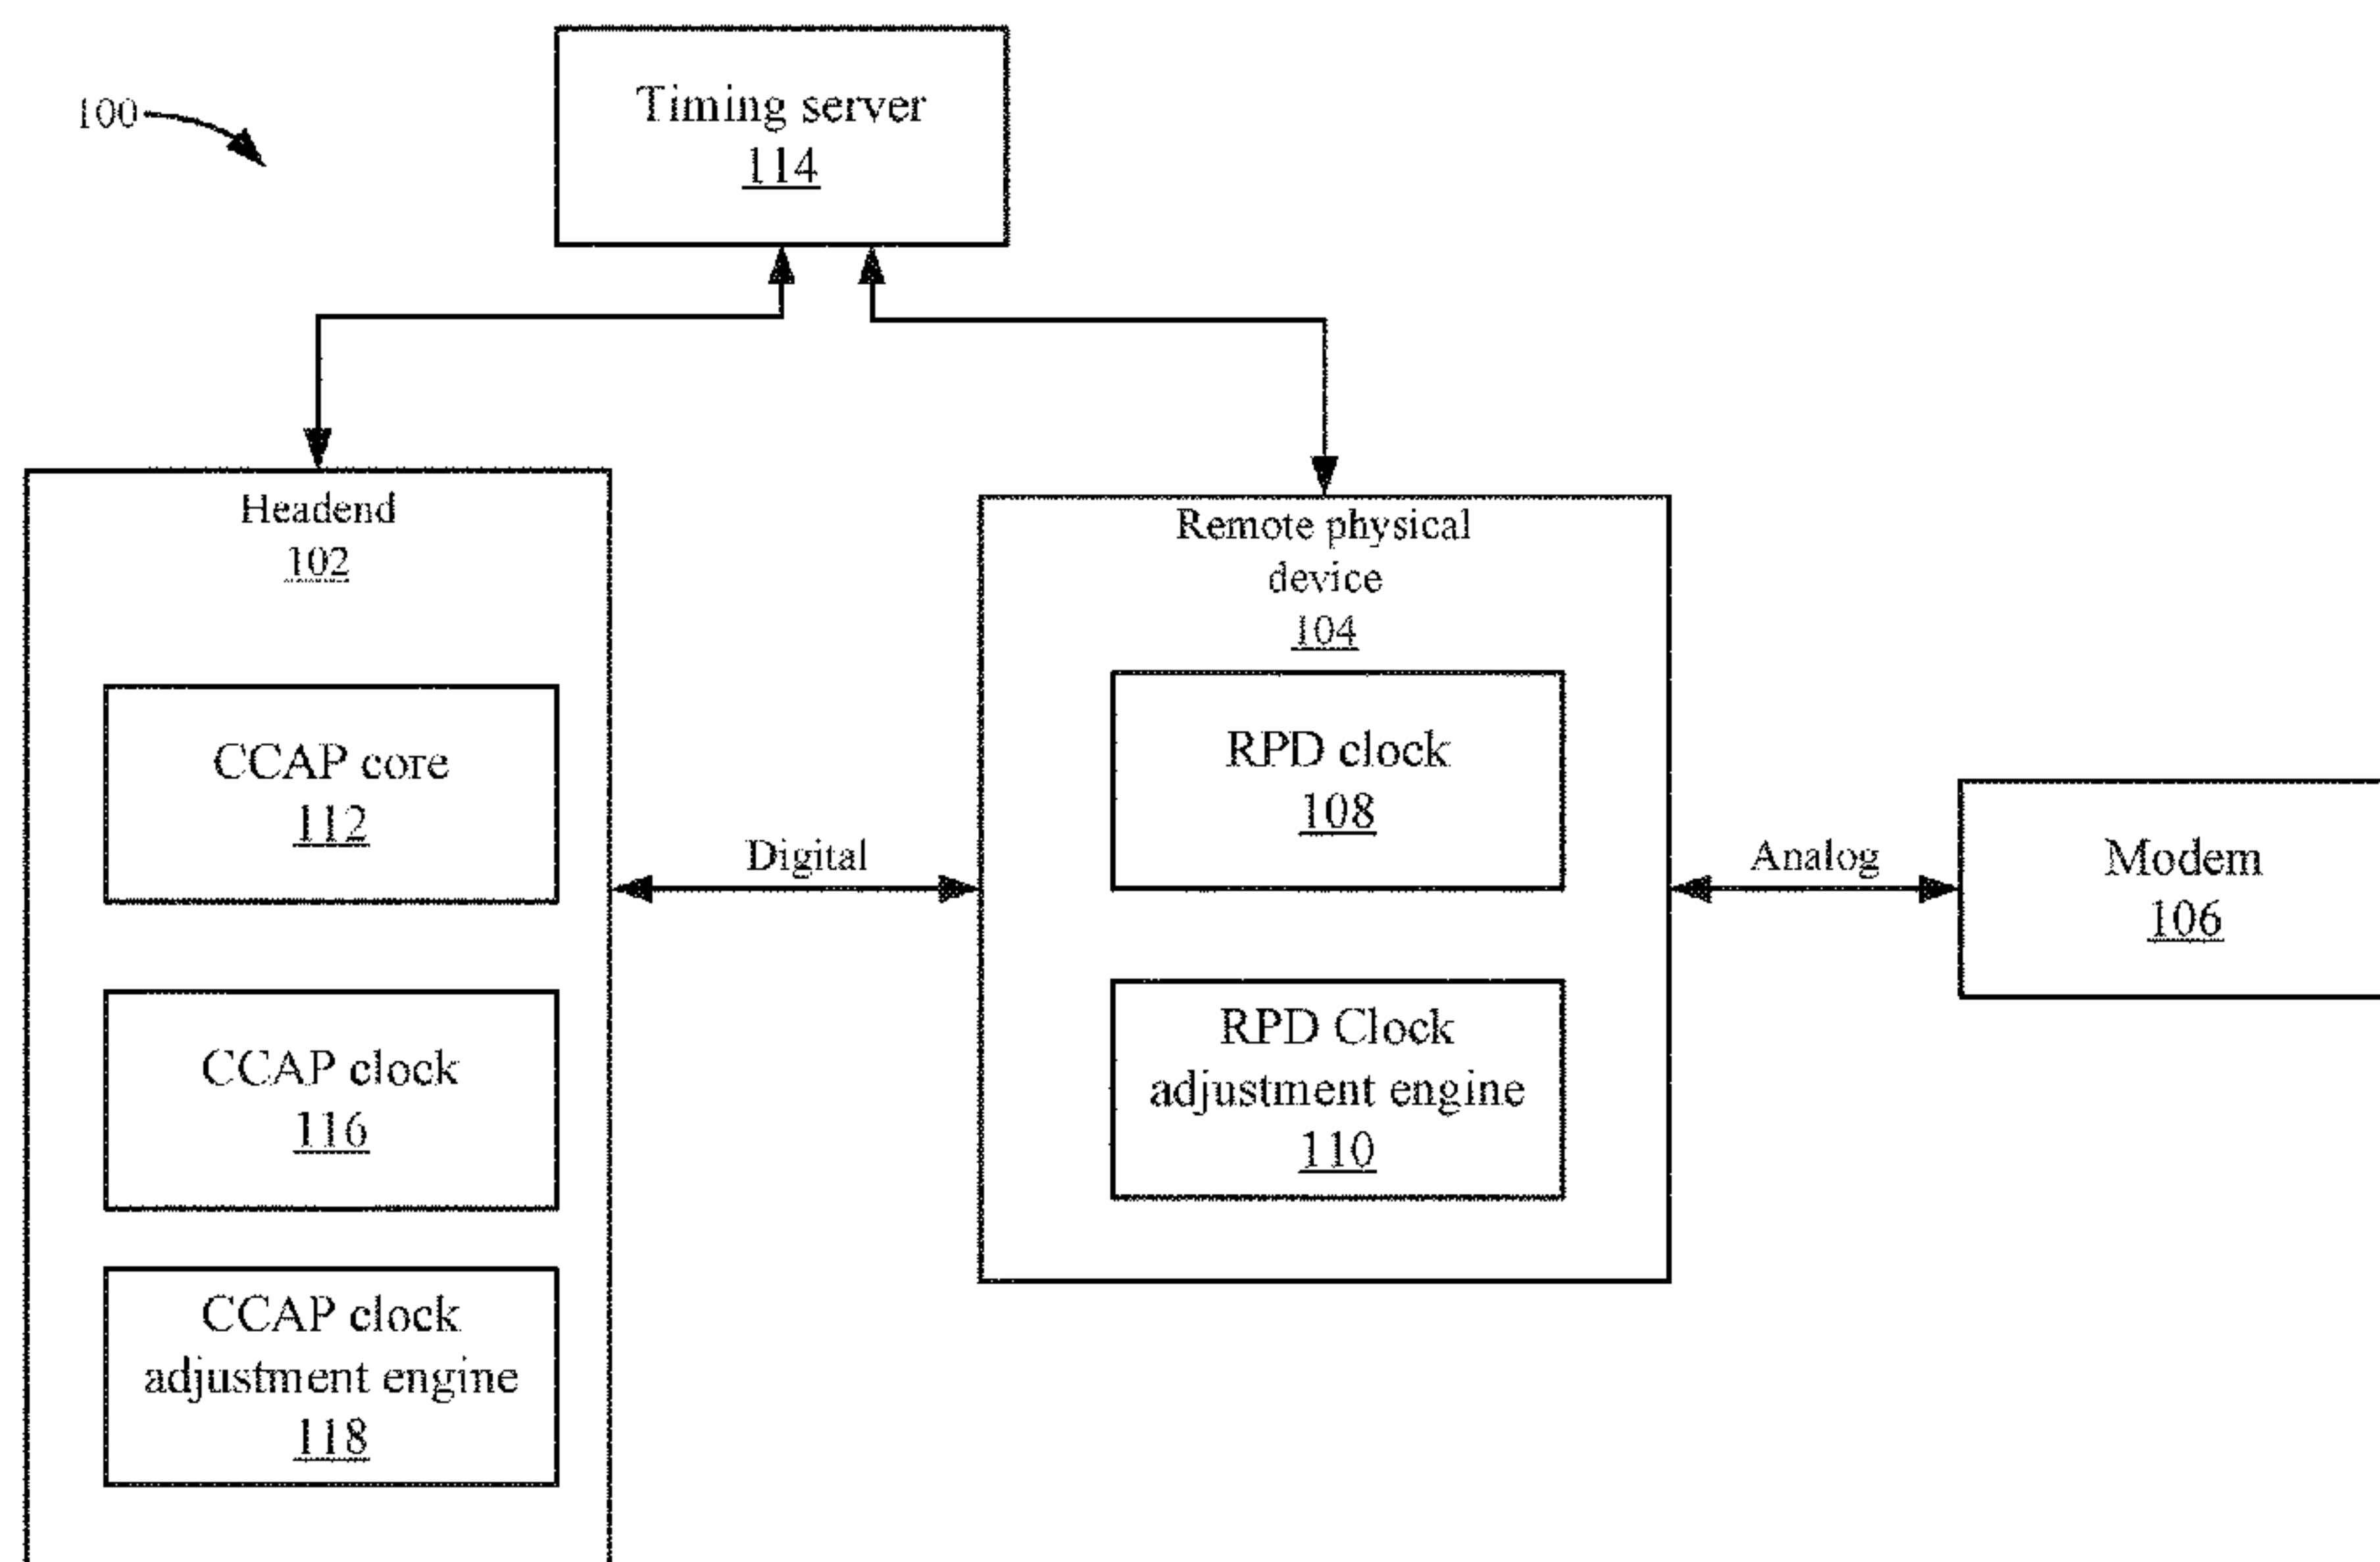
100

Timing server
114

Headend
102

CCAP core
112

CCAP clock
116

CCAP clock
adjustment engine
118

Digital

Remote physical
device
104

RPD clock
108

RPD Clock
adjustment engine
110

Analog

Modem
106